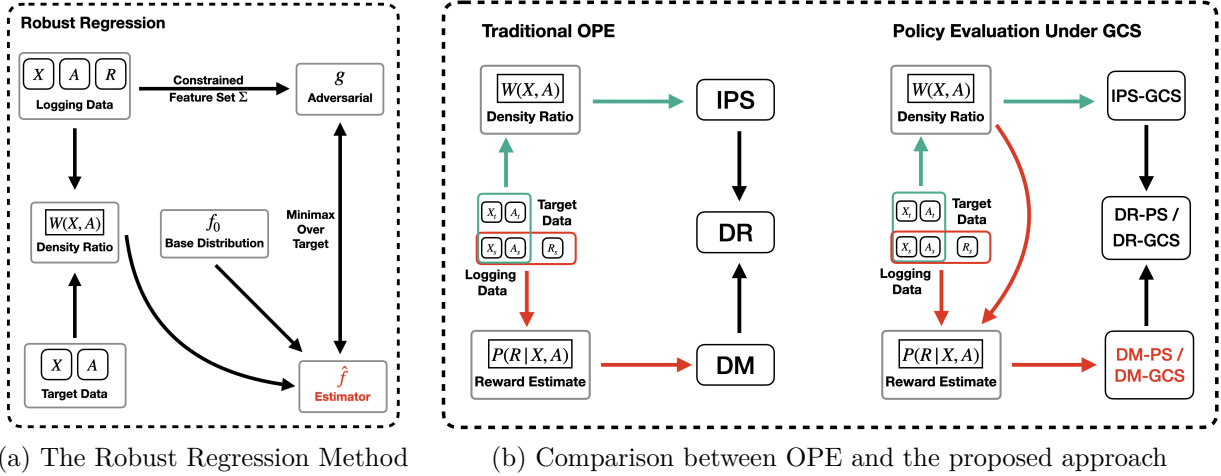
Robust Regression

$X$ $A$ $R$
Logging Data

Constrained Feature Set $\Sigma$

$g$
Adversarial

$W(X, A)$
Density Ratio

$f_0$
Base Distribution

Minimax Over Target

$X$ $A$
Target Data

$\hat{f}$
Estimator

Traditional OPE

$W(X, A)$
Density Ratio

IPS

$X_t$ $A_t$
Target Data

$X_s$ $A_s$ $R_s$
Logging Data

DR

$P(R \mid X, A)$
Reward Estimate

DM

Policy Evaluation Under GCS

$W(X, A)$
Density Ratio

IPS-GCS

$X_t$ $A_t$
Target Data

$X_s$ $A_s$ $R_s$
Logging Data

DR-PS / DR-GCS

$P(R \mid X, A)$
Reward Estimate

DM-PS / DM-GCS

(a) The Robust Regression Method

(b) Comparison between OPE and the proposed approach